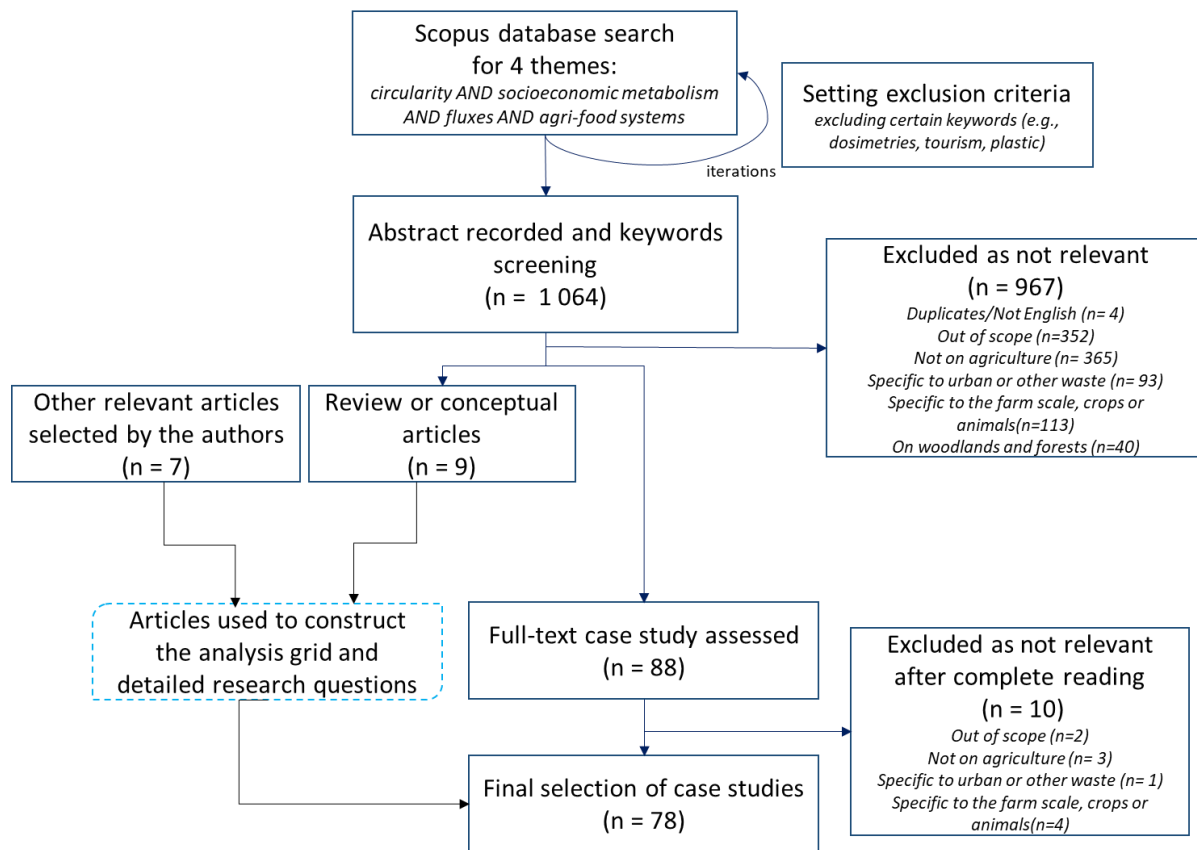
Scopus database search for 4 themes:
*circularity AND socioeconomic metabolism AND fluxes AND agri-food systems*

Setting exclusion criteria
*excluding certain keywords (e.g., dosimetries, tourism, plastic)*

iterations

Abstract recorded and keywords screening
(n = 1 064)

Excluded as not relevant
(n = 967)
*Duplicates/Not English (n= 4)*
*Out of scope (n=352)*
*Not on agriculture (n= 365)*
*Specific to urban or other waste (n= 93)*
*Specific to the farm scale, crops or animals(n=113)*
*On woodlands and forests (n=40)*

Other relevant articles selected by the authors
(n = 7)

Review or conceptual articles
(n = 9)

Articles used to construct the analysis grid and detailed research questions

Full-text case study assessed
(n = 88)

Excluded as not relevant after complete reading
(n = 10)
*Out of scope (n=2)*
*Not on agriculture (n= 3)*
*Specific to urban or other waste (n= 1)*
*Specific to the farm scale, crops or animals(n=4)*

Final selection of case studies
(n = 78)